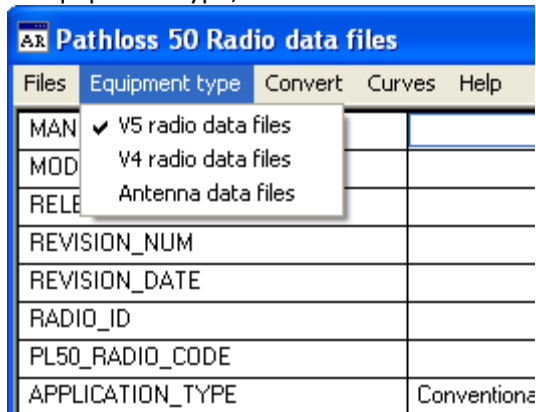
AR Pathloss 50 Radio data files

Files Equipment type Convert Curves Help

✔ V5 radio data files
V4 radio data files
Antenna data files

| MAN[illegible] | |
|---|---|
| MOD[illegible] | |
| RELE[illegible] | |
| REVISION_NUM | |
| REVISION_DATE | |
| RADIO_ID | |
| PL50_RADIO_CODE | |
| APPLICATION_TYPE | Conventiona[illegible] |